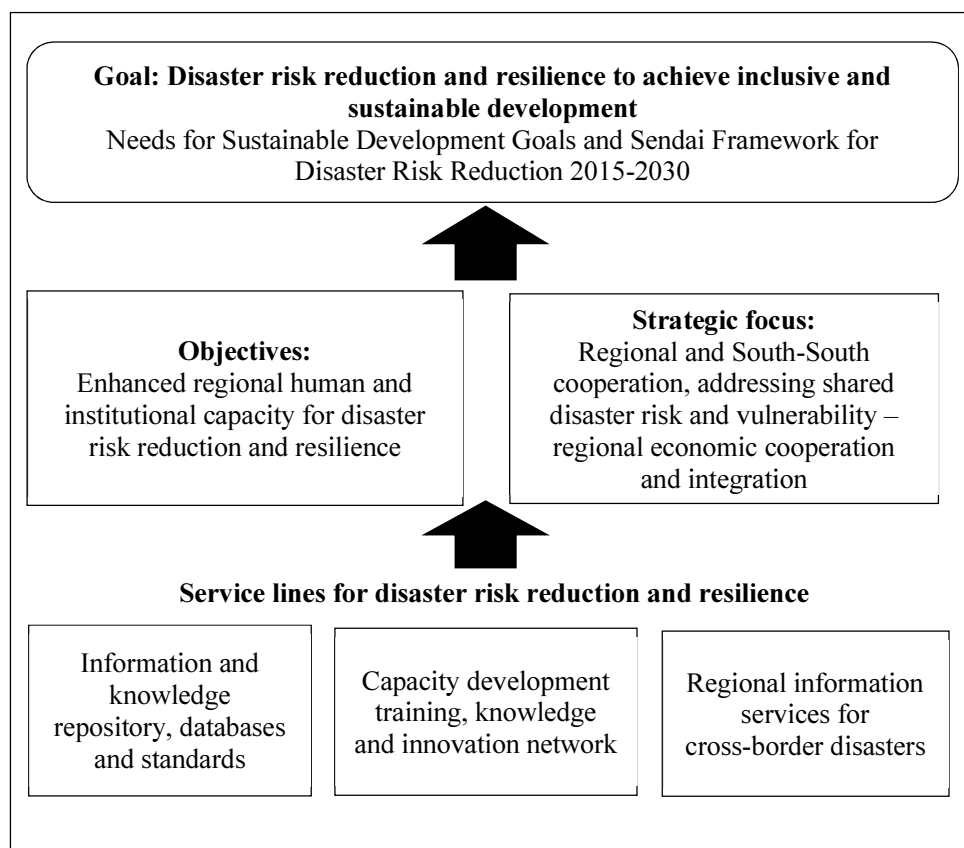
**Goal: Disaster risk reduction and resilience to achieve inclusive and sustainable development**
Needs for Sustainable Development Goals and Sendai Framework for Disaster Risk Reduction 2015-2030

**Objectives:**
Enhanced regional human and institutional capacity for disaster risk reduction and resilience

**Strategic focus:**
Regional and South-South cooperation, addressing shared disaster risk and vulnerability – regional economic cooperation and integration

**Service lines for disaster risk reduction and resilience**

Information and knowledge repository, databases and standards

Capacity development training, knowledge and innovation network

Regional information services for cross-border disasters